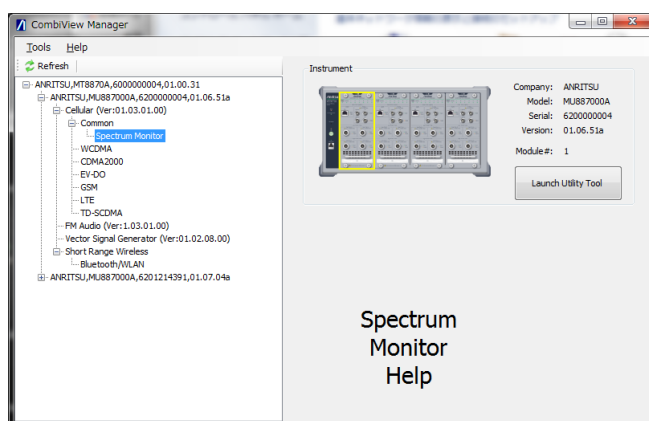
CombiView Manager

Tools Help

Refresh

ANRITSU,MT8870A,6000000004,01.00.31
ANRITSU,MU887000A,6200000004,01.06.51a
Cellular (Ver:01.03.01.00)
Common
Spectrum Monitor
WCDMA
CDMA2000
EV-DO
GSM
LTE
TD-SCDMA
FM Audio (Ver:1.03.01.00)
Vector Signal Generator (Ver:01.02.08.00)
Short Range Wireless
Bluetooth/WLAN
ANRITSU,MU887000A,6201214391,01.07.04a

Instrument

Company: ANRITSU
Model: MU887000A
Serial: 6200000004
Version: 01.06.51a

Module #: 1

Launch Utility Tool

Spectrum Monitor Help